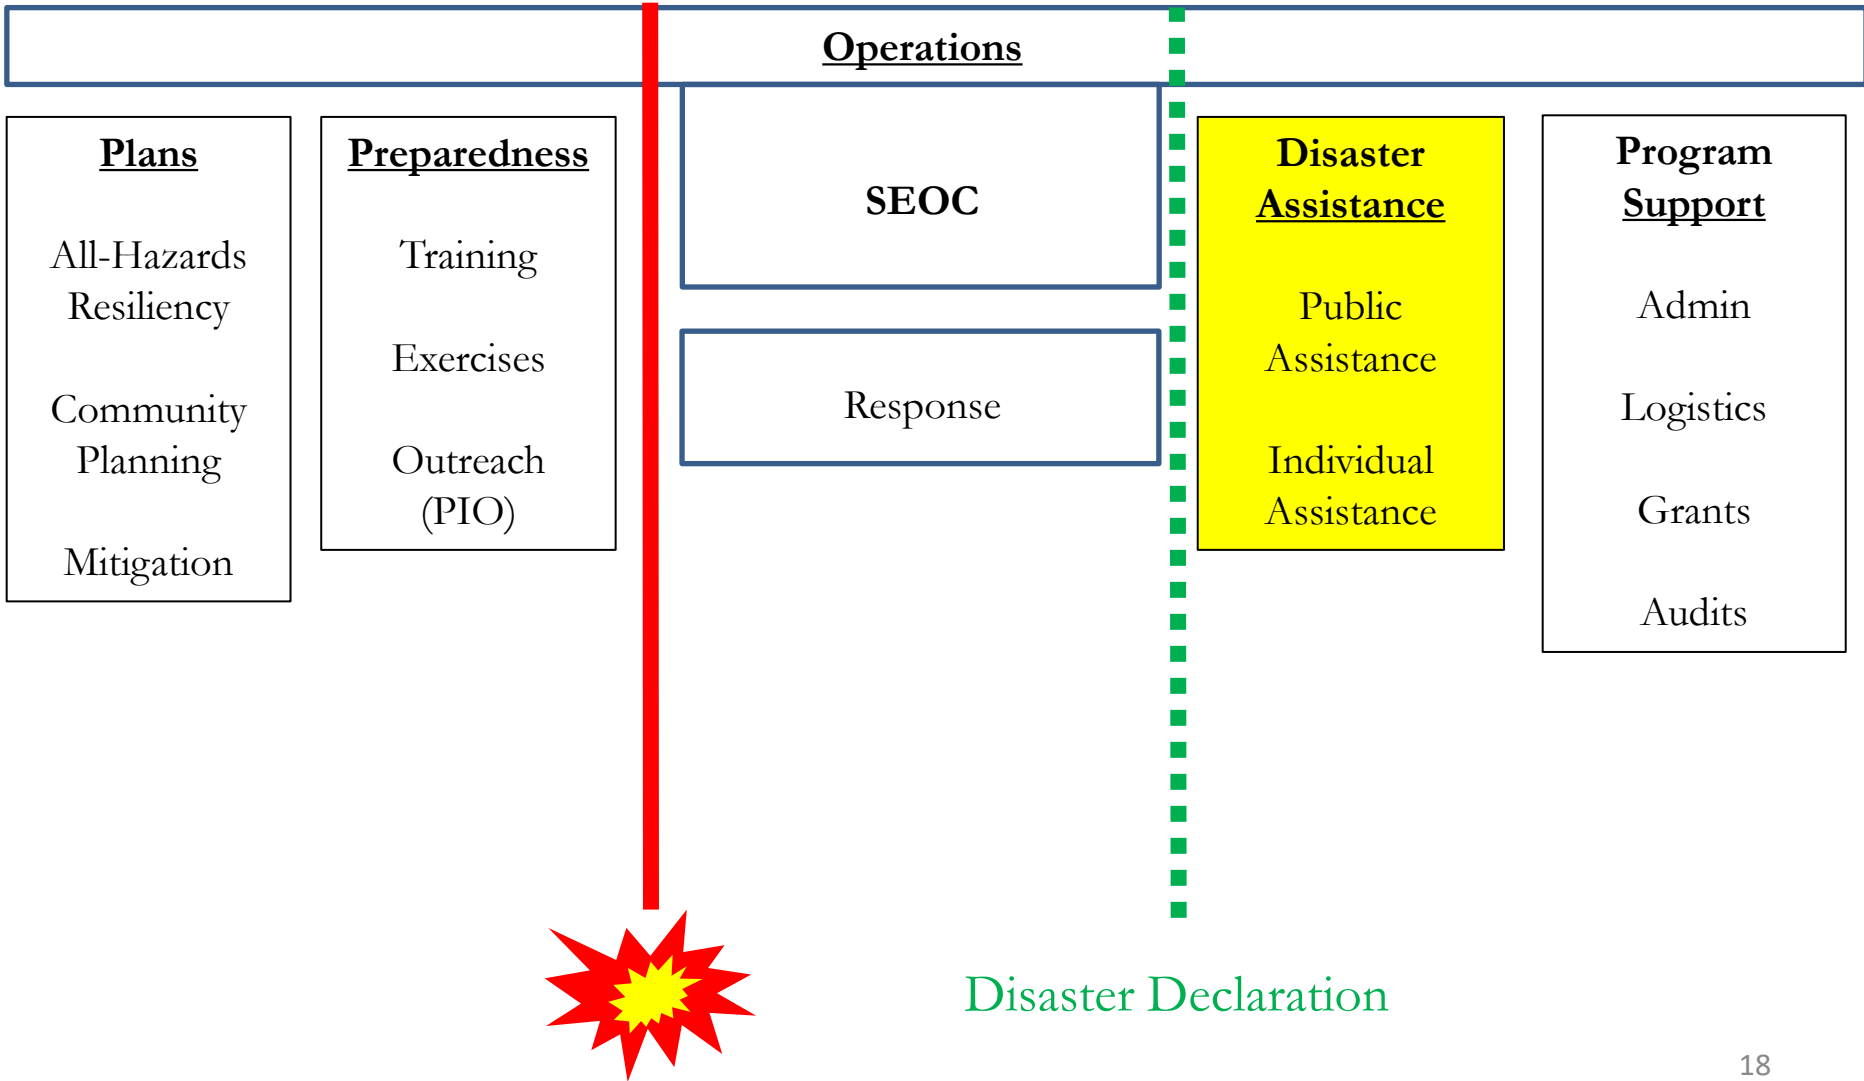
Operations

Plans

All-Hazards Resiliency

Community Planning

Mitigation

Preparedness

Training

Exercises

Outreach (PIO)

SEOC

Response

Disaster Assistance

Public Assistance

Individual Assistance

Program Support

Admin

Logistics

Grants

Audits

Disaster Declaration

18